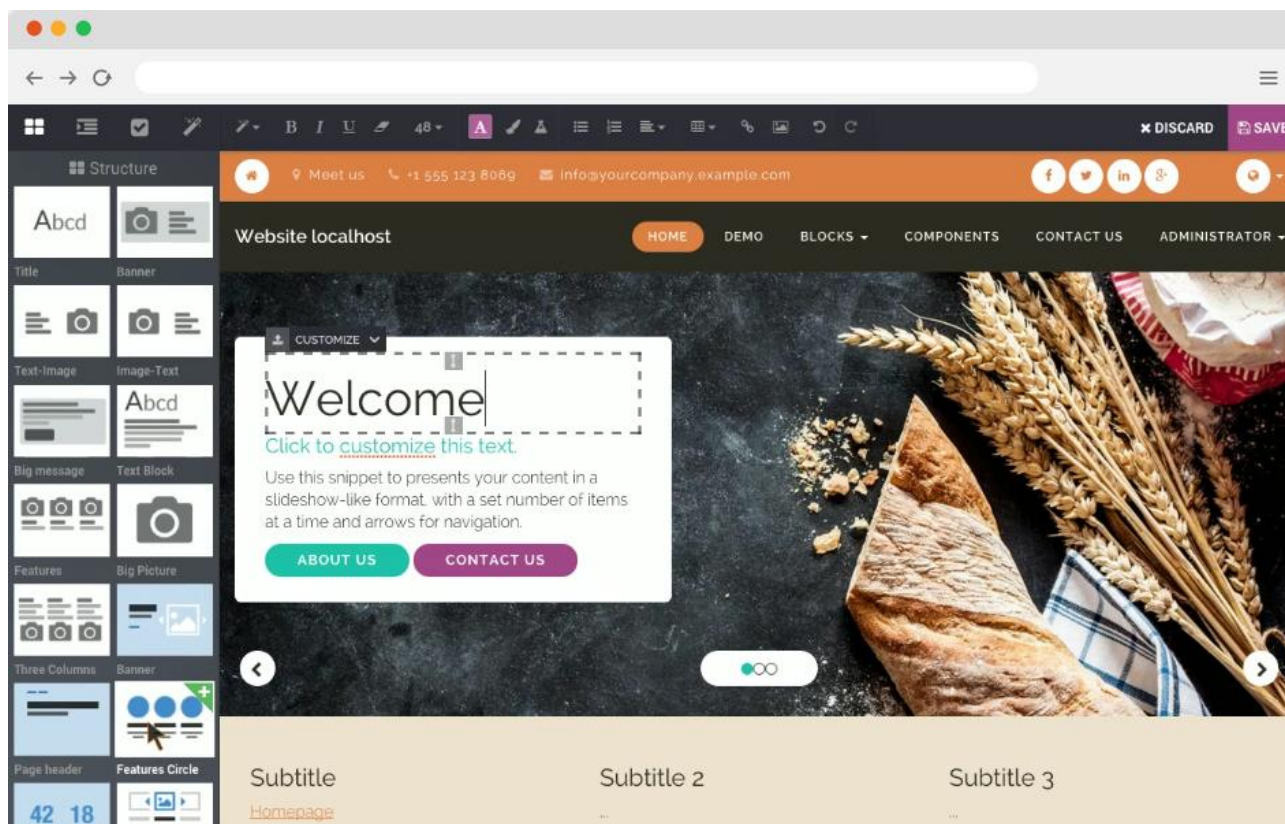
Structure

Abcd

Title

Banner

Text-Image

Image-Text

Abcd

Big message

Text Block

Features

Big Picture

Three Columns

Banner

Page header

Features Circle

42 18

B I U 48 A

× DISCARD

SAVE

Meet us

+1 555 123 8069

info@yourcompany.example.com

Website localhost

HOME

DEMO

BLOCKS

COMPONENTS

CONTACT US

ADMINISTRATOR

CUSTOMIZE

Welcome

Click to customize this text.

Use this snippet to presents your content in a slideshow-like format, with a set number of items at a time and arrows for navigation.

ABOUT US

CONTACT US

Subtitle

Homepage

Subtitle 2

Subtitle 3